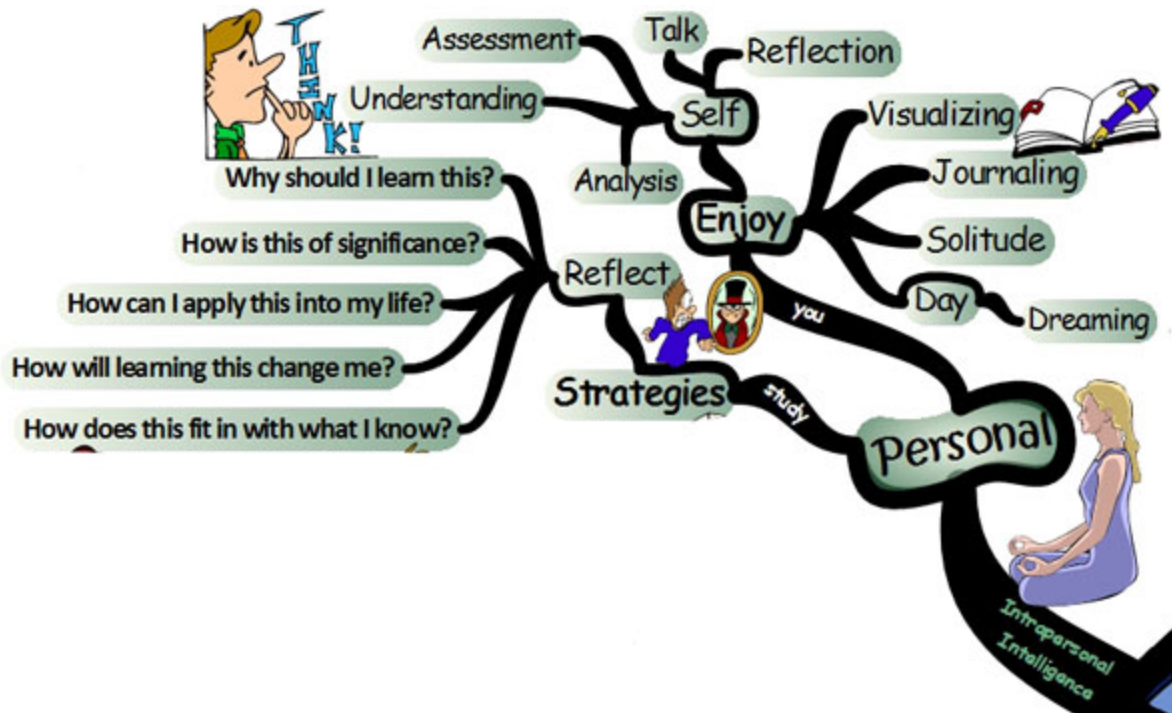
THINK!

Assessment

Talk

Reflection

Understanding

Self

Visualizing

Analysis

Journaling

Enjoy

Solitude

Day

Dreaming

Why should I learn this?

How is this of significance?

Reflect

How can I apply this into my life?

How will learning this change me?

Strategies

How does this fit in with what I know?

you

study

Personal

Intrapersonal Intelligence